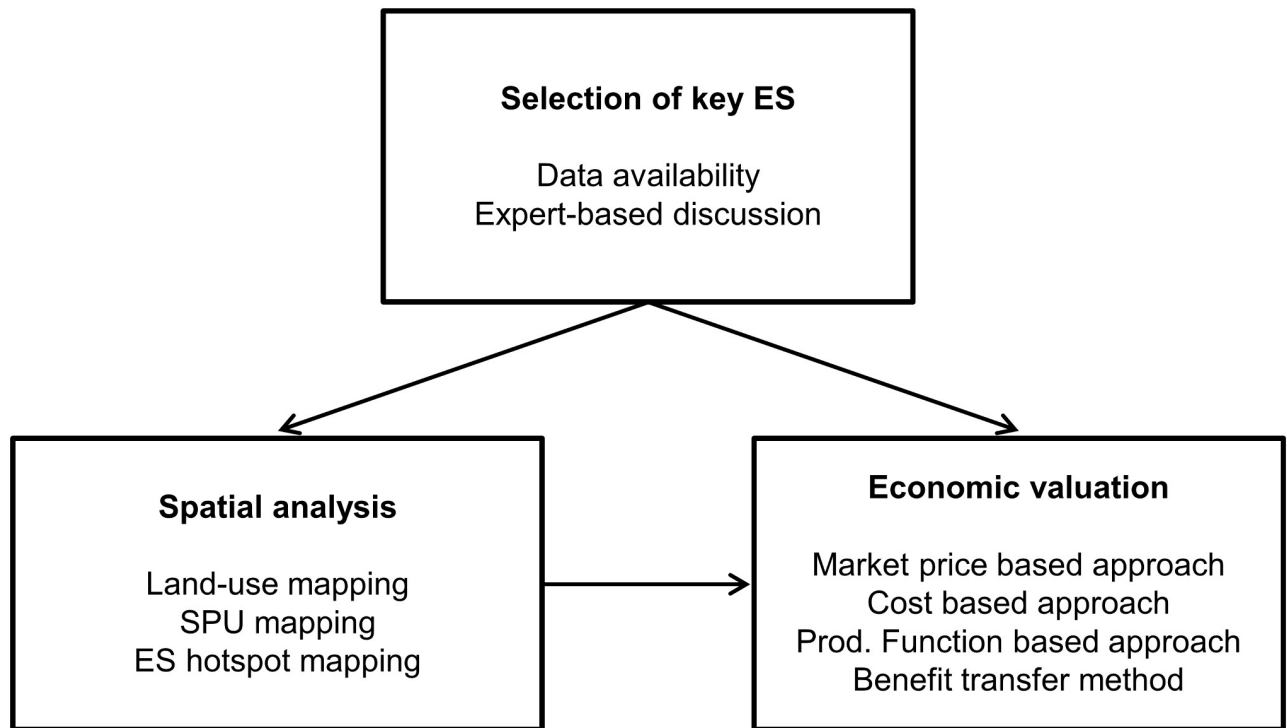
**Selection of key ES**

Data availability
Expert-based discussion

**Spatial analysis**

Land-use mapping
SPU mapping
ES hotspot mapping

**Economic valuation**

Market price based approach
Cost based approach
Prod. Function based approach
Benefit transfer method